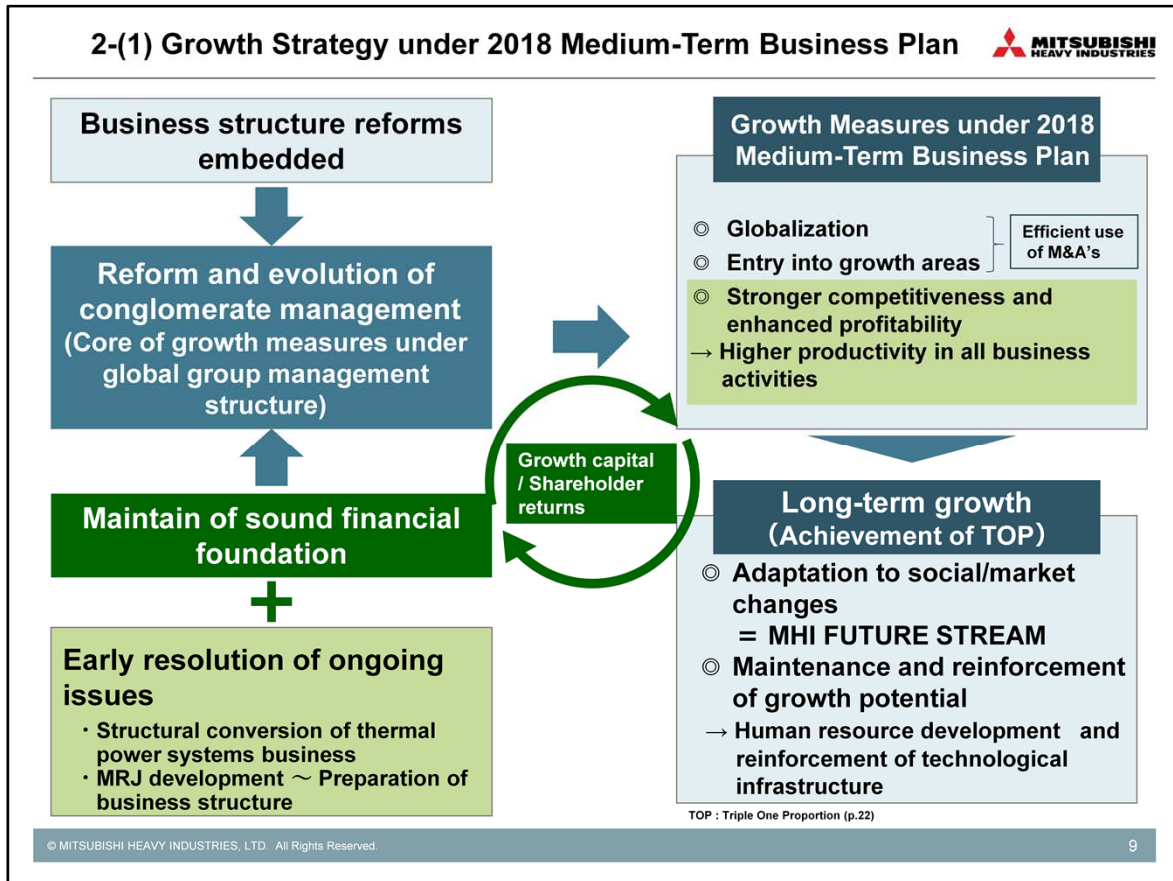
2-(1) Growth Strategy under 2018 Medium-Term Business Plan

MITSUBISHI HEAVY INDUSTRIES

Business structure reforms embedded

Reform and evolution of conglomerate management (Core of growth measures under global group management structure)

Maintain of sound financial foundation

Early resolution of ongoing issues
・Structural conversion of thermal power systems business
・MRJ development ～ Preparation of business structure

Growth capital / Shareholder returns

Growth Measures under 2018 Medium-Term Business Plan

◎ Globalization
◎ Entry into growth areas

Efficient use of M&A's

◎ Stronger competitiveness and enhanced profitability
→ Higher productivity in all business activities

Long-term growth (Achievement of TOP)

◎ Adaptation to social/market changes
＝ MHI FUTURE STREAM
◎ Maintenance and reinforcement of growth potential
→ Human resource development and reinforcement of technological infrastructure

TOP : Triple One Proportion (p.22)

© MITSUBISHI HEAVY INDUSTRIES, LTD. All Rights Reserved.

9